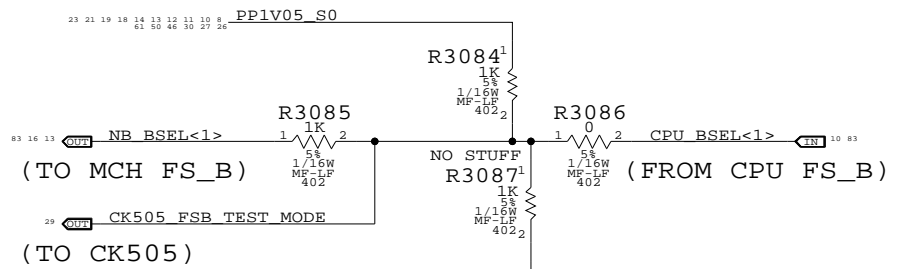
23 21 19 18 14 13 12 11 10 8
61 50 46 30 27 26
PP1V05_S0

R3084 1
1K
5%
1/16W
MF-LF
402 2

R3085
1 1K 2
5%
1/16W
MF-LF
402

R3086
1 0 2
5%
1/16W
MF-LF
402

83 16 13 OUT NB_BSEL<1>

CPU_BSEL<1> IN 10 83

(TO MCH FS_B)

(FROM CPU FS_B)

NO STUFF
R3087 1
1K
5%
1/16W
MF-LF
402 2

29 OUT CK505_FSB_TEST_MODE

(TO CK505)